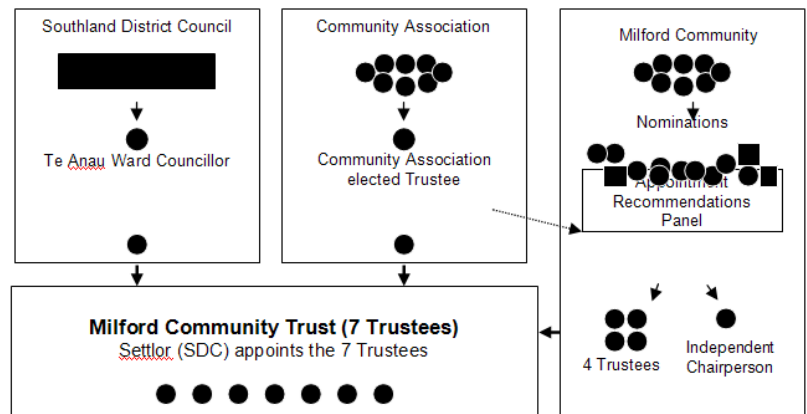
Southland District Council

Te Anau Ward Councillor

Community Association

Community Association elected Trustee

Milford Community

Nominations

Appointment Recommendations Panel

4 Trustees

Independent Chairperson

**Milford Community Trust (7 Trustees)**
Settlor (SDC) appoints the 7 Trustees